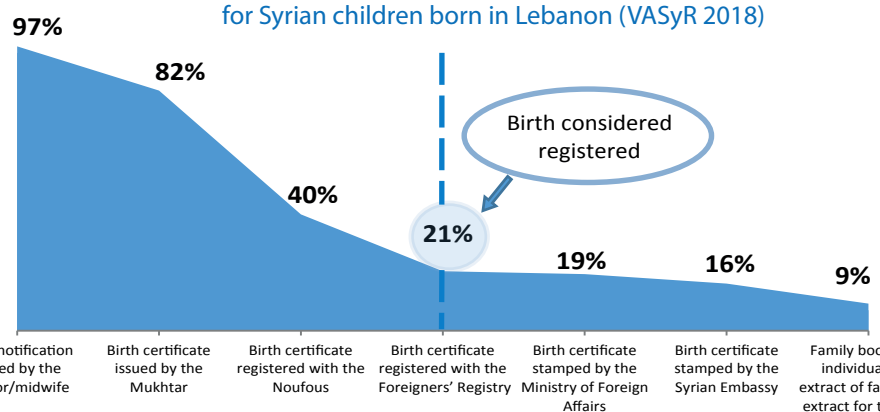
for Syrian children born in Lebanon (VASyR 2018)

97%

82%

40%

Birth considered registered

21%

19%

16%

9%

notification ed by the or/midwife

Birth certificate issued by the Mukhtar

Birth certificate registered with the Noufous

Birth certificate registered with the Foreigners' Registry

Birth certificate stamped by the Ministry of Foreign Affairs

Birth certificate stamped by the Syrian Embassy

Family boo individu extract of fa extract for t